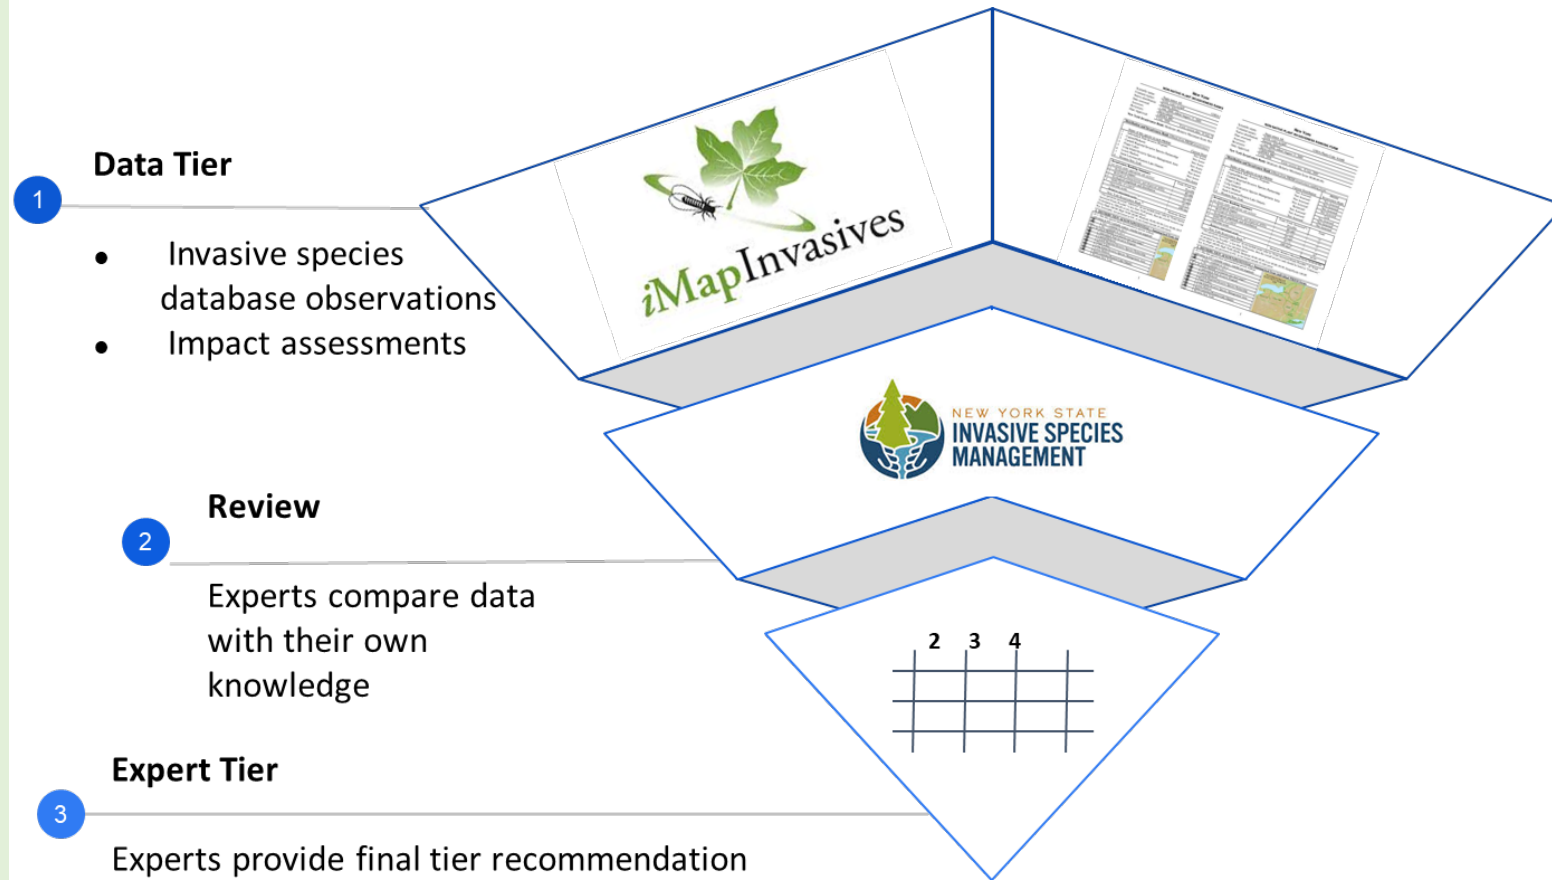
1

Data Tier

- Invasive species database observations
- Impact assessments

iMapInvasives

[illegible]

NEW YORK STATE
INVASIVE SPECIES
MANAGEMENT

2

Review

Experts compare data with their own knowledge

2 3 4

3

Expert Tier

Experts provide final tier recommendation